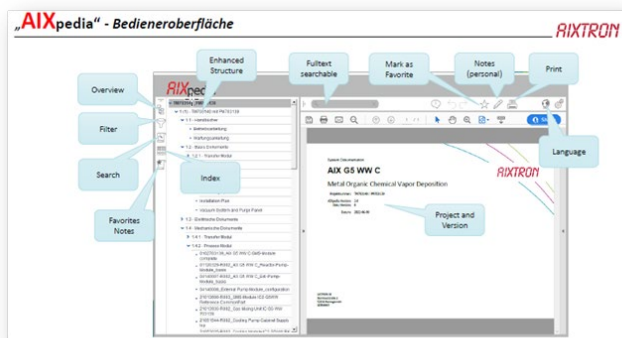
„AIXpedia" - Bedieneroberfläche

AIXTRON

Overview

Filter

Search

Favorites Notes

Enhanced Structure

Index

Fulltext searchable

Mark as Favorite

Notes (personal)

Print

Language

Project and Version

AIXpedia

AIX G5 WW C

Metal Organic Chemical Vapor Deposition

AIXTRON

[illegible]